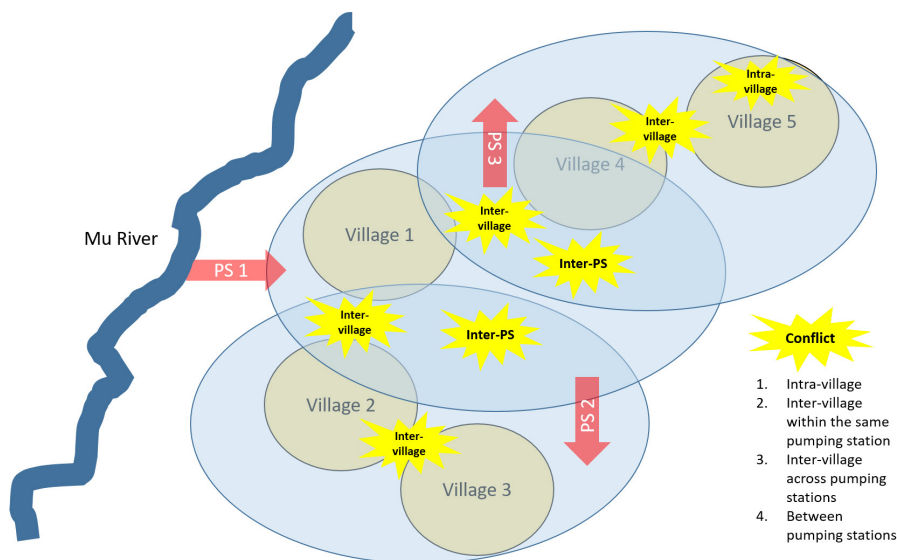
Intra-village

Inter-village

Village 5

PS 3

Village 4

Inter-village

Village 1

Mu River

Inter-PS

PS 1

Inter-village

Inter-PS

Conflict

1. Intra-village
2. Inter-village within the same pumping station
3. Inter-village across pumping stations
4. Between pumping stations

PS 2

Village 2

Inter-village

Village 3